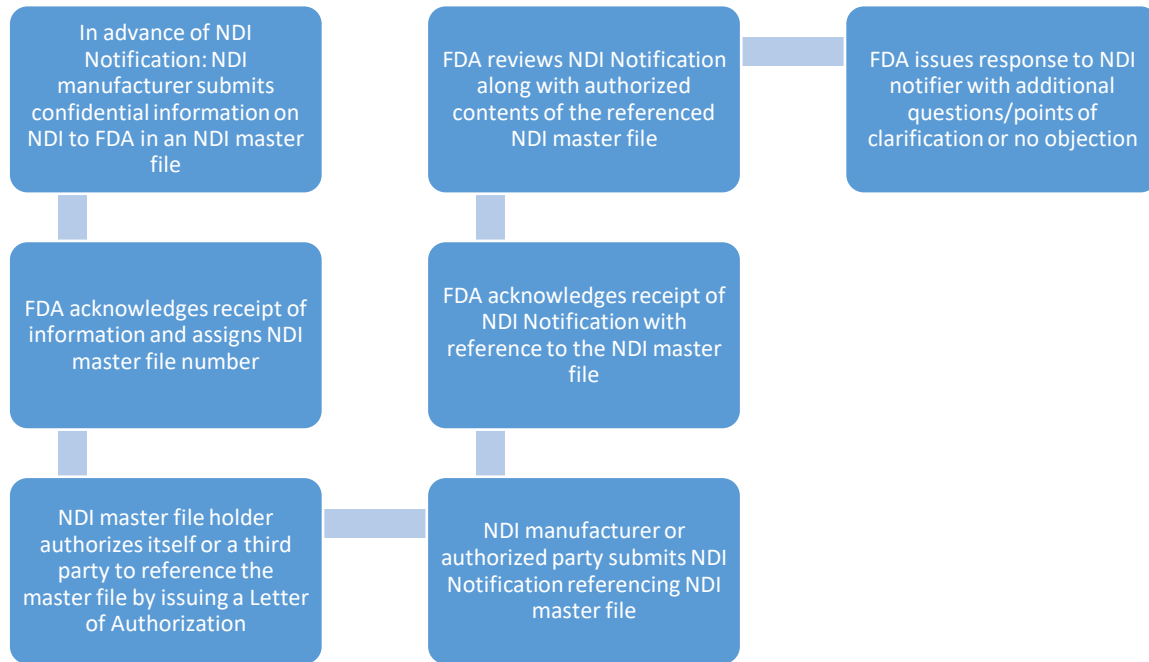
In advance of NDI Notification: NDI manufacturer submits confidential information on NDI to FDA in an NDI master file

FDA acknowledges receipt of information and assigns NDI master file number

NDI master file holder authorizes itself or a third party to reference the master file by issuing a Letter of Authorization

NDI manufacturer or authorized party submits NDI Notification referencing NDI master file

FDA acknowledges receipt of NDI Notification with reference to the NDI master file

FDA reviews NDI Notification along with authorized contents of the referenced NDI master file

FDA issues response to NDI notifier with additional questions/points of clarification or no objection